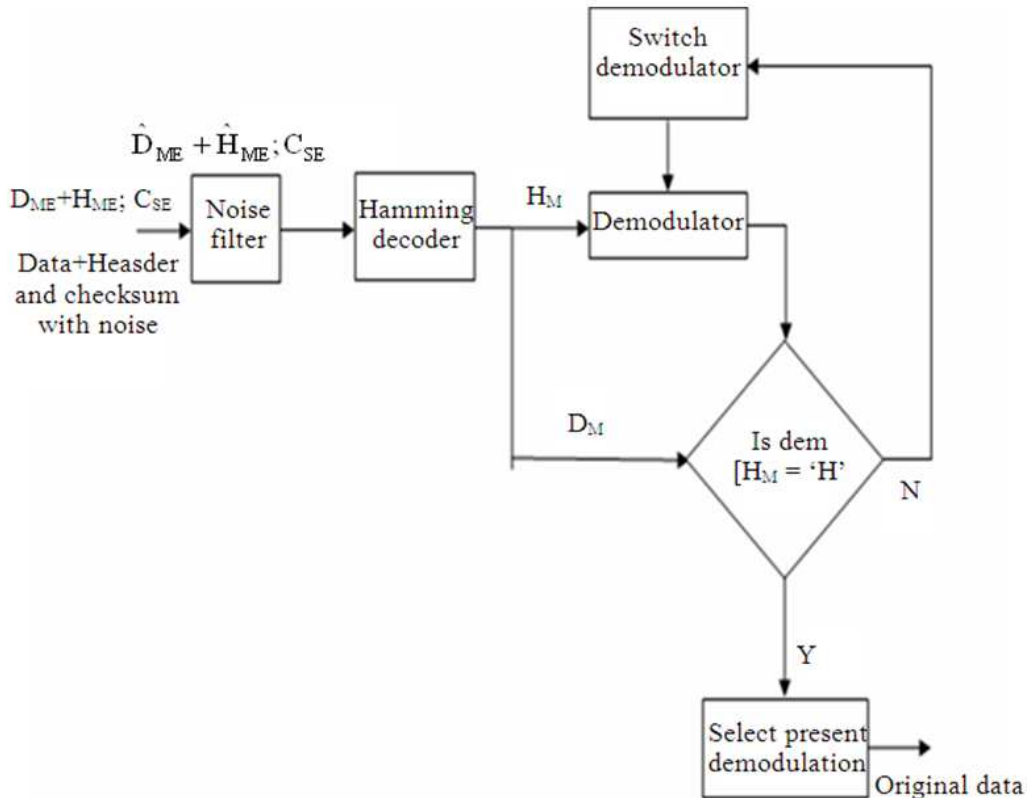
Switch demodulator

$\hat{D}_{ME} + \hat{H}_{ME}; C_{SE}$

$D_{ME}+H_{ME}; C_{SE}$

Noise filter

Hamming decoder

$H_M$

Demodulator

Data+Heasder and checksum with noise

$D_M$

Is dem [$H_M$ = 'H'

N

Y

Select present demodulation

Original data